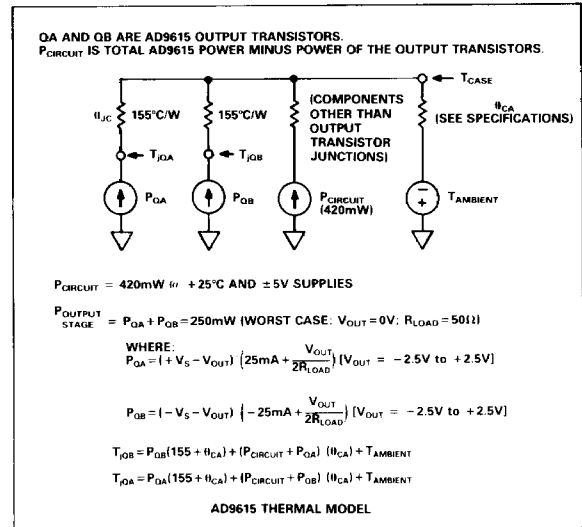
QA AND QB ARE AD9615 OUTPUT TRANSISTORS.
$P_{CIRCUIT}$ IS TOTAL AD9615 POWER MINUS POWER OF THE OUTPUT TRANSISTORS.

$T_{CASE}$

$\theta_{JC}$

155°C/W

155°C/W

(COMPONENTS OTHER THAN OUTPUT TRANSISTOR JUNCTIONS)

$\theta_{CA}$ (SEE SPECIFICATIONS)

$T_{jQA}$

$T_{jQB}$

$P_{QA}$

$P_{QB}$

$P_{CIRCUIT}$ (420mW)

$T_{AMBIENT}$

$P_{CIRCUIT}$ = 420mW @ +25°C AND ±5V SUPPLIES

$P_{OUTPUT\ STAGE}$ = $P_{QA} + P_{QB}$ = 250mW (WORST CASE: $V_{OUT}$ = 0V; $R_{LOAD}$ = 50Ω)

WHERE:
$P_{QA} = (+V_S - V_{OUT})\left(25mA + \frac{V_{OUT}}{2R_{LOAD}}\right)$ [$V_{OUT}$ = −2.5V to +2.5V]

$P_{QB} = (-V_S - V_{OUT})\left(-25mA + \frac{V_{OUT}}{2R_{LOAD}}\right)$ [$V_{OUT}$ = −2.5V to +2.5V]

$T_{jQB} = P_{QB}(155 + \theta_{CA}) + (P_{CIRCUIT} + P_{QA})(\theta_{CA}) + T_{AMBIENT}$

$T_{jQA} = P_{QA}(155 + \theta_{CA}) + (P_{CIRCUIT} + P_{QB})(\theta_{CA}) + T_{AMBIENT}$

AD9615 THERMAL MODEL